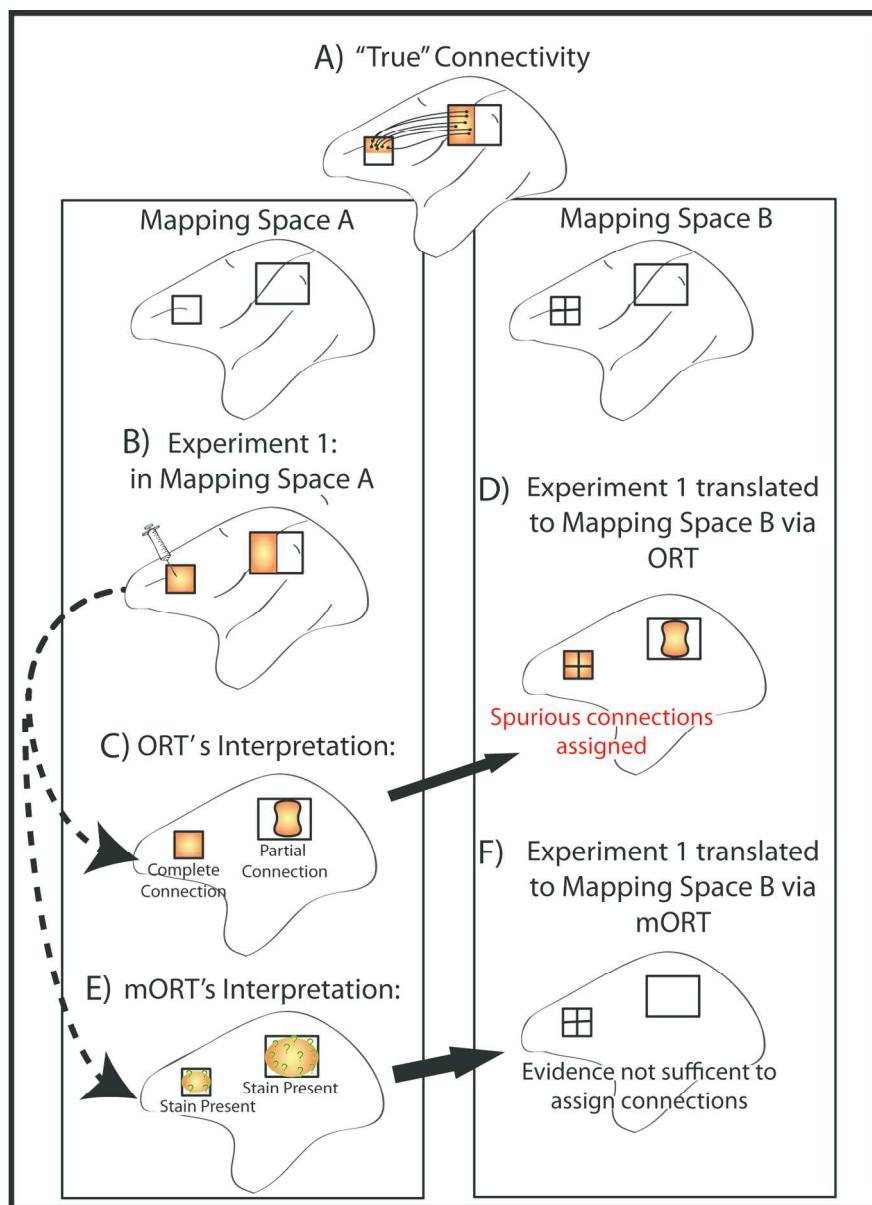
A) "True" Connectivity

Mapping Space A

B) Experiment 1: in Mapping Space A

C) ORT's Interpretation:

Complete Connection

Partial Connection

E) mORT's Interpretation:

Stain Present

Stain Present

Mapping Space B

D) Experiment 1 translated to Mapping Space B via ORT

Spurious connections assigned

F) Experiment 1 translated to Mapping Space B via mORT

Evidence not sufficent to assign connections